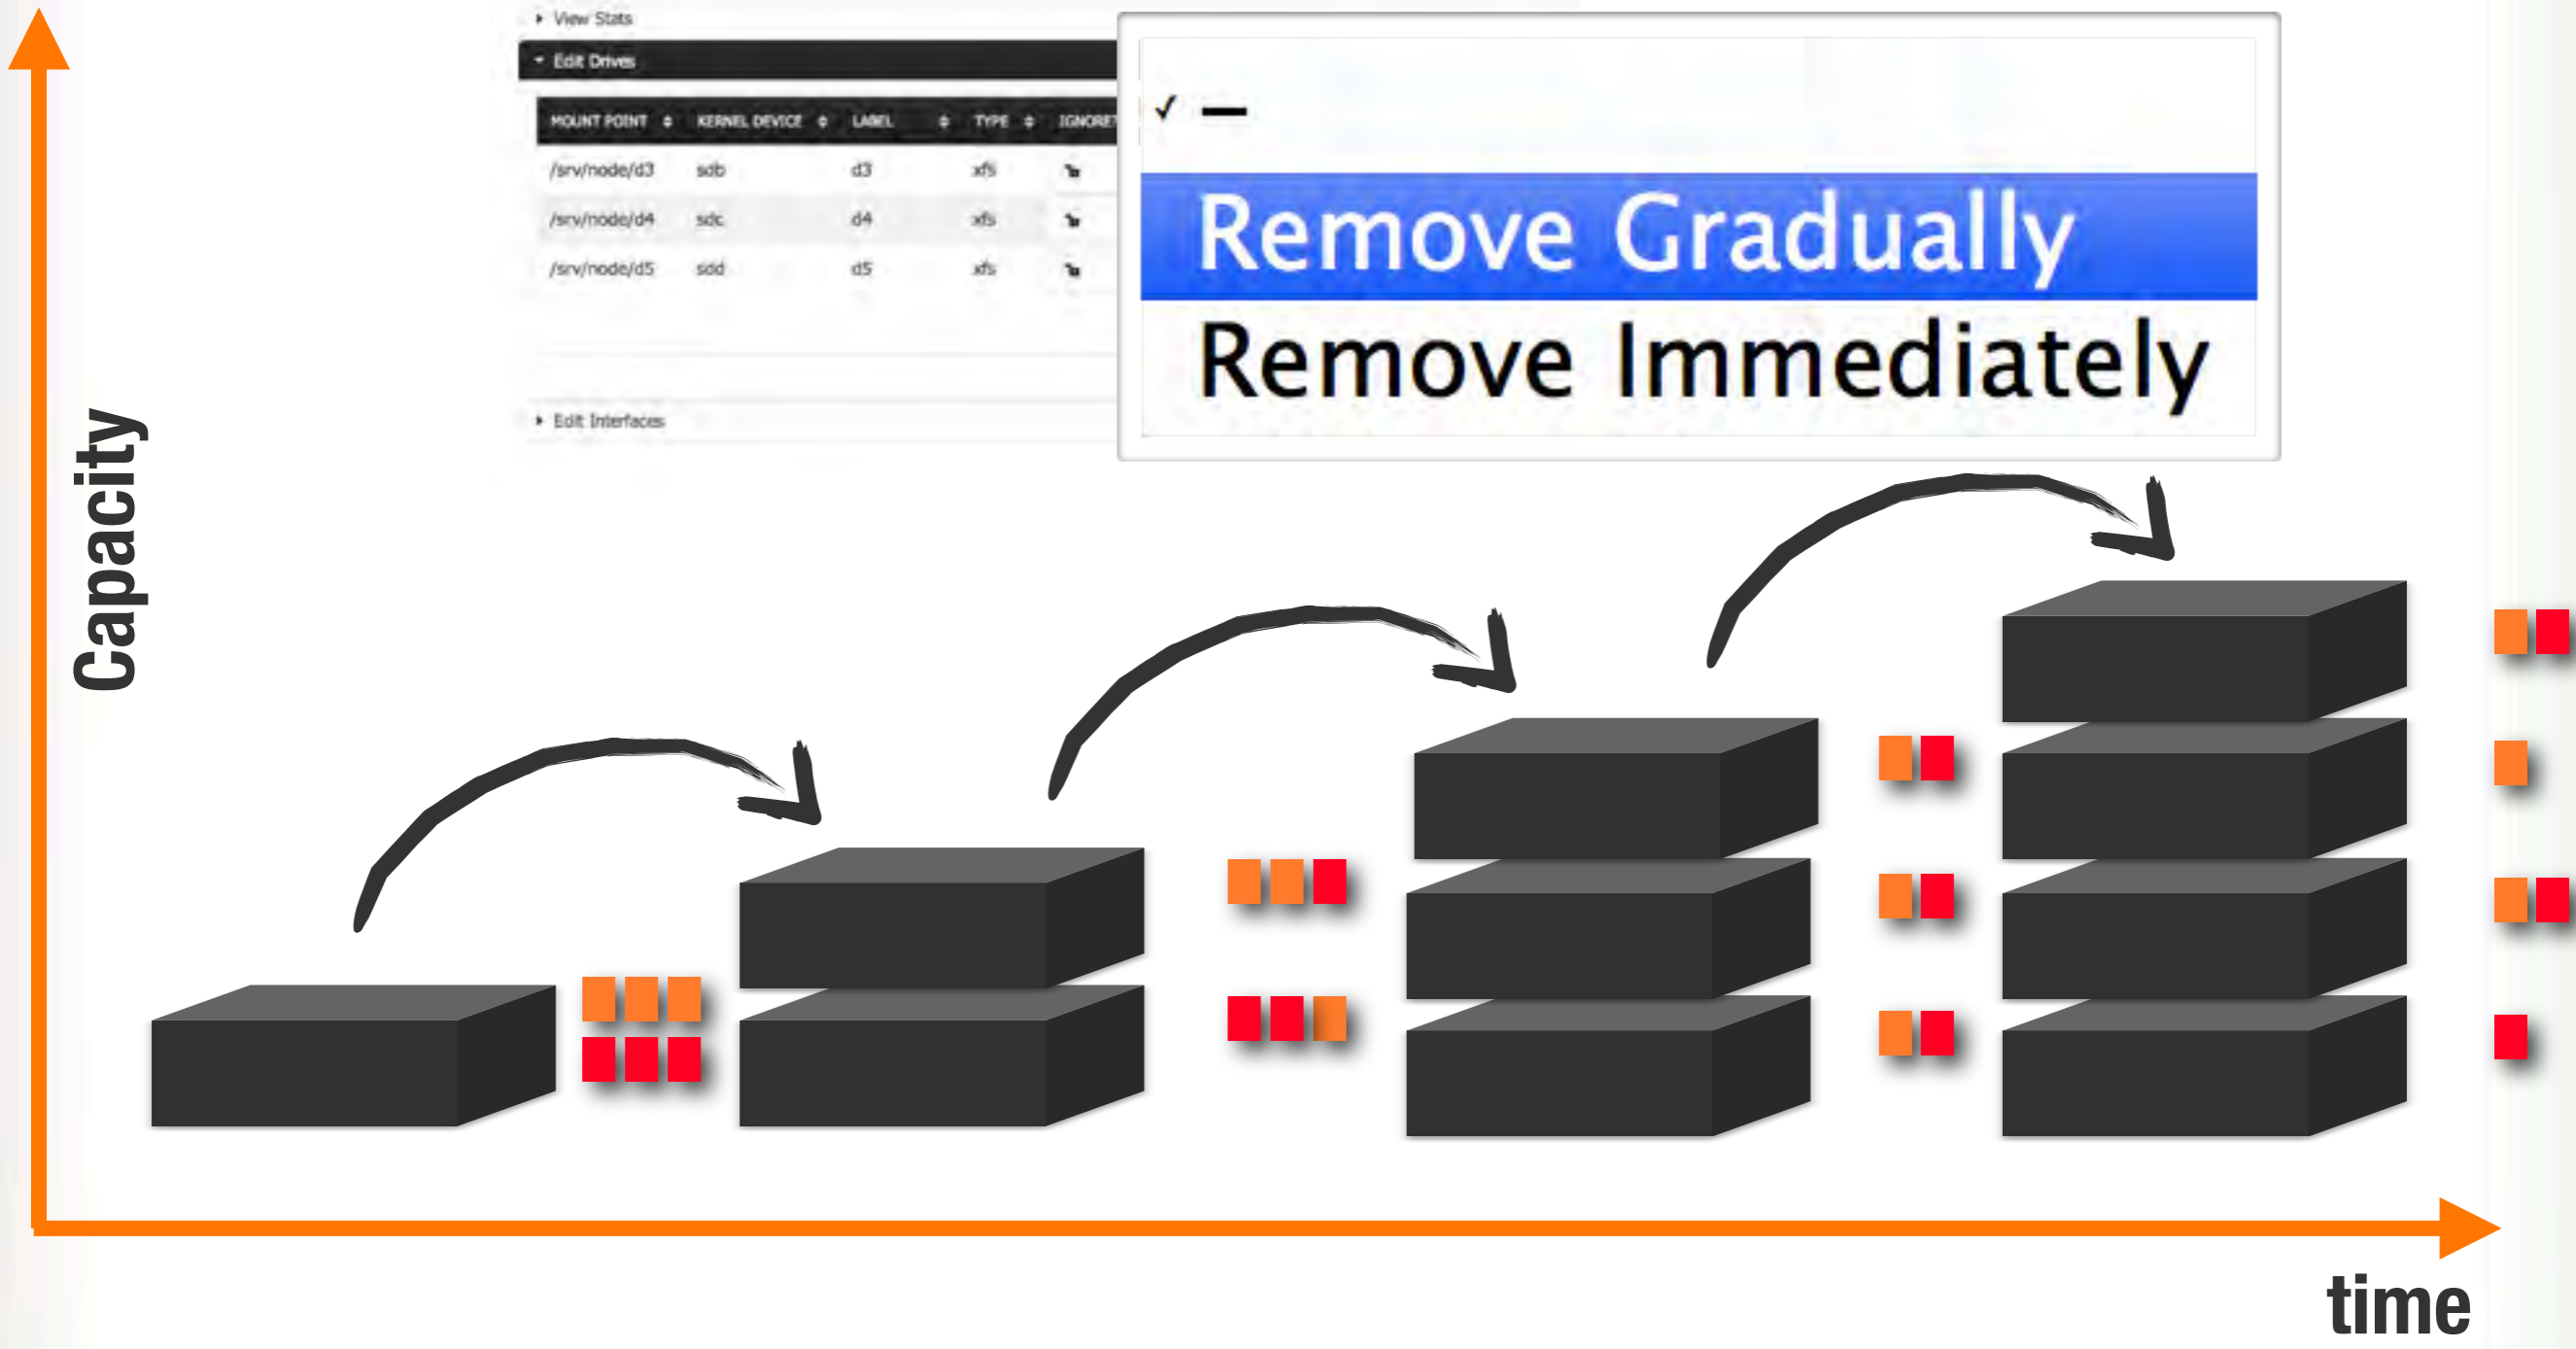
▸ View Stats

▾ Edit Drives

| MOUNT POINT | KERNEL DEVICE | LABEL | TYPE | IGNORE |
|---|---|---|---|---|
| /srv/node/d3 | sdb | d3 | xfs | |
| /srv/node/d4 | sdc | d4 | xfs | |
| /srv/node/d5 | sdd | d5 | xfs | |

▸ Edit Interfaces

✓ —

Remove Gradually

Remove Immediately

Capacity

time